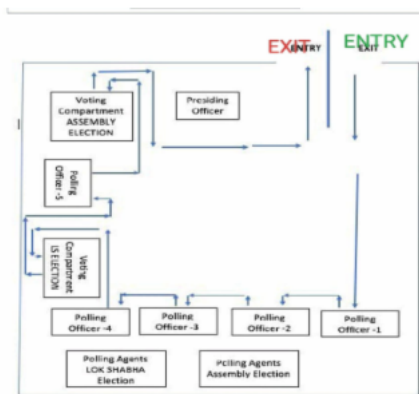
EXIT ENTRY

ENTRY EXIT

Voting Compartment ASSEMBLY ELECTION

Presiding Officer

Polling Officer -5

Voting Compartment LS ELECTION

Polling Officer -4

Polling Officer -3

Polling Officer -2

Polling Officer -1

Polling Agents LOK SHABHA Election

Polling Agents Assembly Election